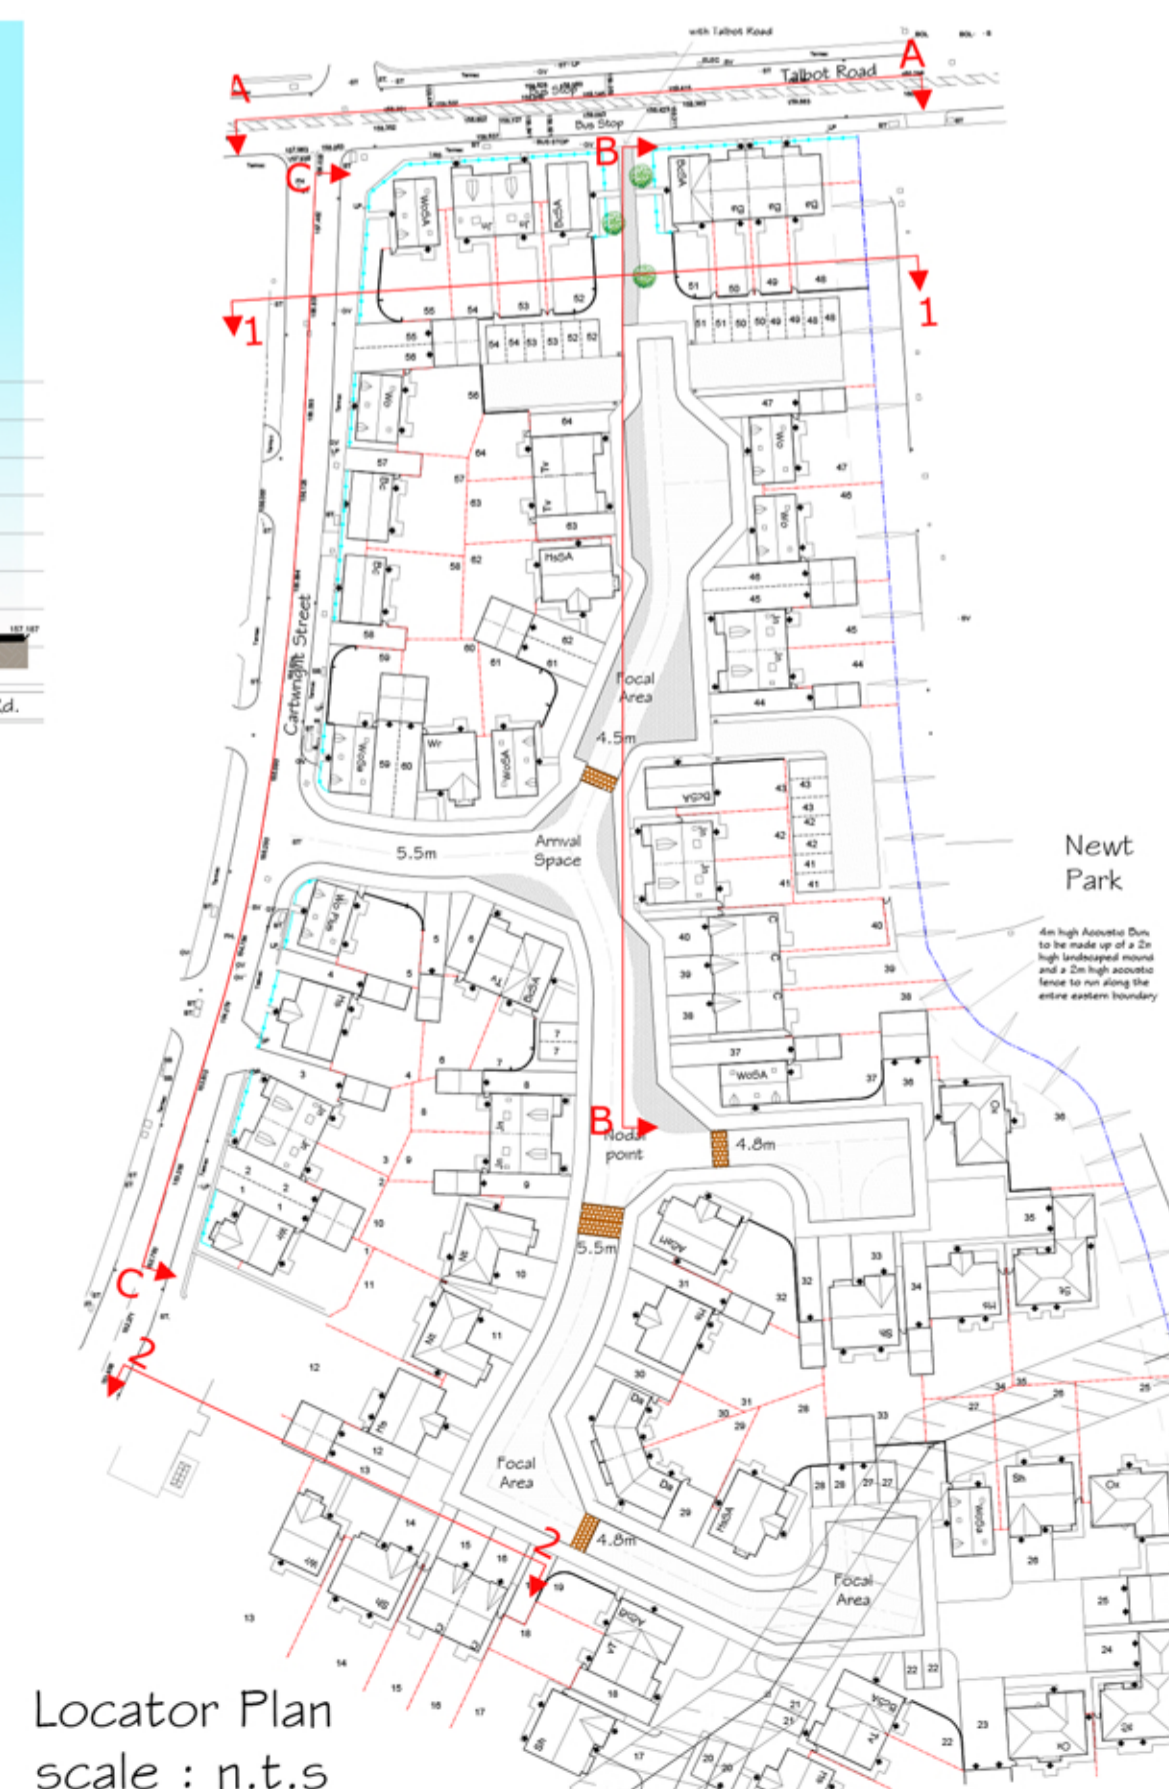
with Talbot Road

A

Talbot Road

A

Bus Stop

Bus Stop

B

C

1

1

Cartwright Street

Focal Area

4.5m

Arrival Space

5.5m

Newt Park

4m high Acoustic Bun to be made up of a 2m high landscaped mound and a 2m high acoustic fence to run along the entire eastern boundary

B

Nodal point

4.8m

5.5m

C

2

Focal Area

2

4.8m

Focal Area

Locator Plan
scale : n.t.s